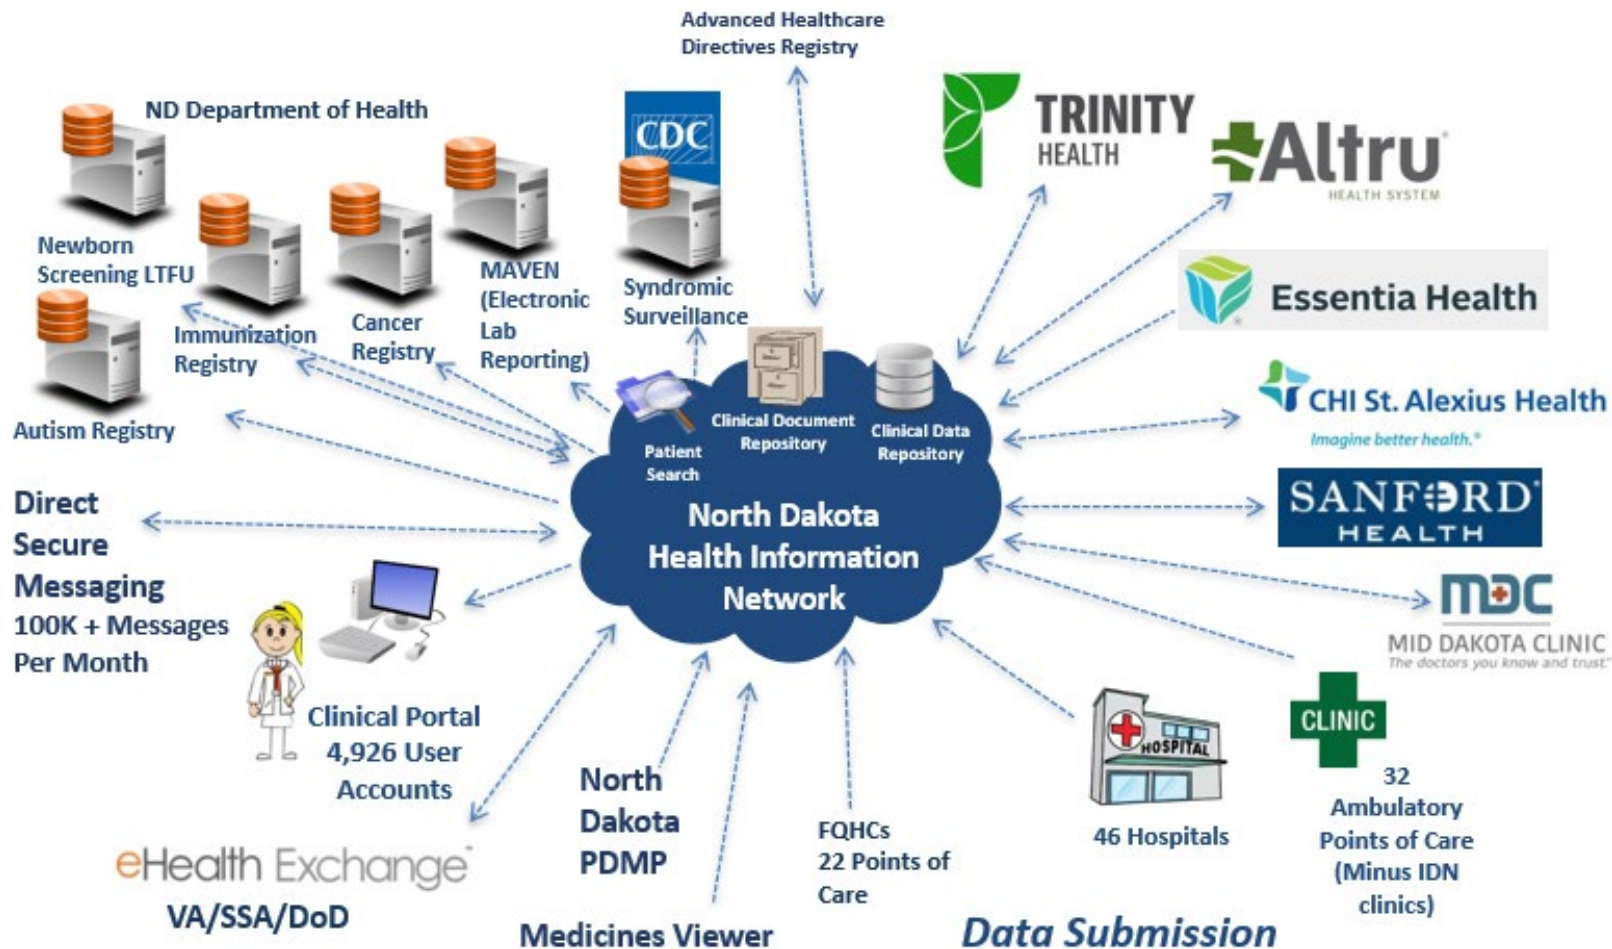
Advanced Healthcare Directives Registry

ND Department of Health

Newborn Screening LTFU

Immunization Registry

Cancer Registry

MAVEN (Electronic Lab Reporting)

CDC

Syndromic Surveillance

Autism Registry

TRINITY HEALTH

Altru HEALTH SYSTEM

Essentia Health

CHI St. Alexius Health
Imagine better health.®

SANFORD HEALTH

MDC
MID DAKOTA CLINIC
The doctors you know and trust

Patient Search

Clinical Document Repository

Clinical Data Repository

North Dakota Health Information Network

Direct Secure Messaging
100K + Messages Per Month

Clinical Portal
4,926 User Accounts

eHealth Exchange
VA/SSA/DoD

North Dakota PDMP

Medicines Viewer

FQHCs
22 Points of Care

HOSPITAL

46 Hospitals

CLINIC

32 Ambulatory Points of Care (Minus IDN clinics)

Data Submission